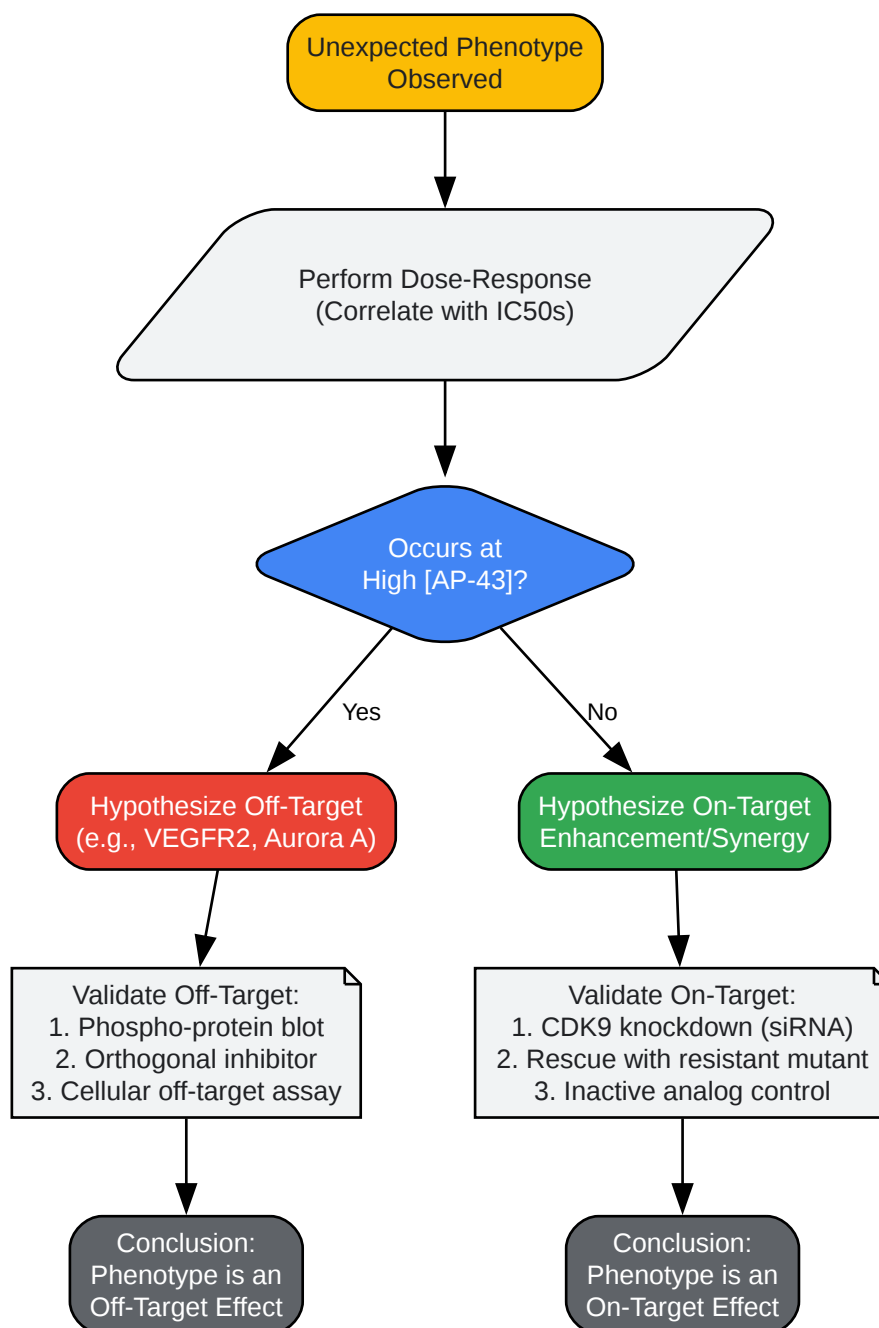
Unexpected Phenotype Observed

Perform Dose-Response (Correlate with IC50s)

Occurs at High [AP-43]?

Yes

No

Hypothesize Off-Target (e.g., VEGFR2, Aurora A)

Hypothesize On-Target Enhancement/Synergy

Validate Off-Target:
1. Phospho-protein blot
2. Orthogonal inhibitor
3. Cellular off-target assay

Validate On-Target:
1. CDK9 knockdown (siRNA)
2. Rescue with resistant mutant
3. Inactive analog control

Conclusion: Phenotype is an Off-Target Effect

Conclusion: Phenotype is an On-Target Effect